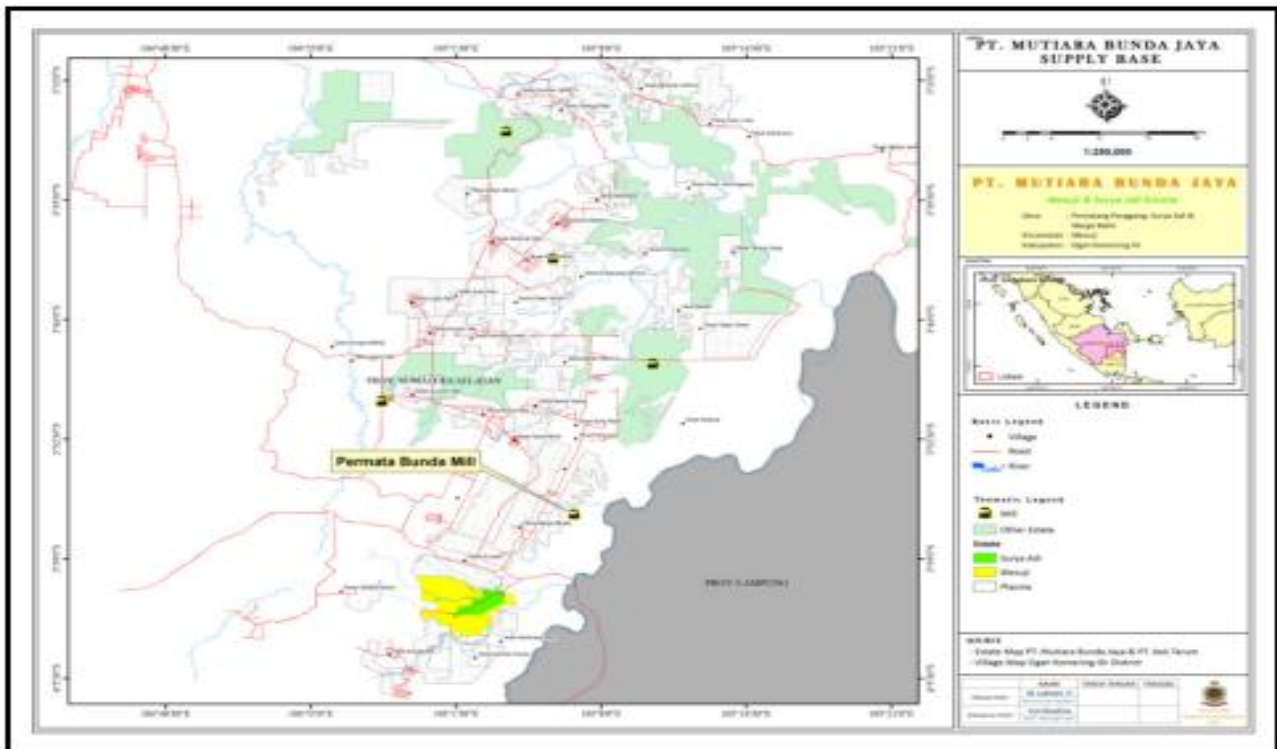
PT. MUTIARA BUNDA JAYA SUPPLY BASE

1:250,000

PT. MUTIARA BUNDA JAYA

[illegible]

LEGEND

Basic Legend

Village

Road

River

Thematic Legend

Mill

Other Estate

Estate

Surya Adi

Mesuji

Plasma

SOURCE

- Estate Map PT. Mutiara Bunda Jaya & PT. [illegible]
- Village Map Ogan Komering Ilir District

Permata Bunda Mill

PROV. SUMATERA SELATAN

PROV. LAMPUNG